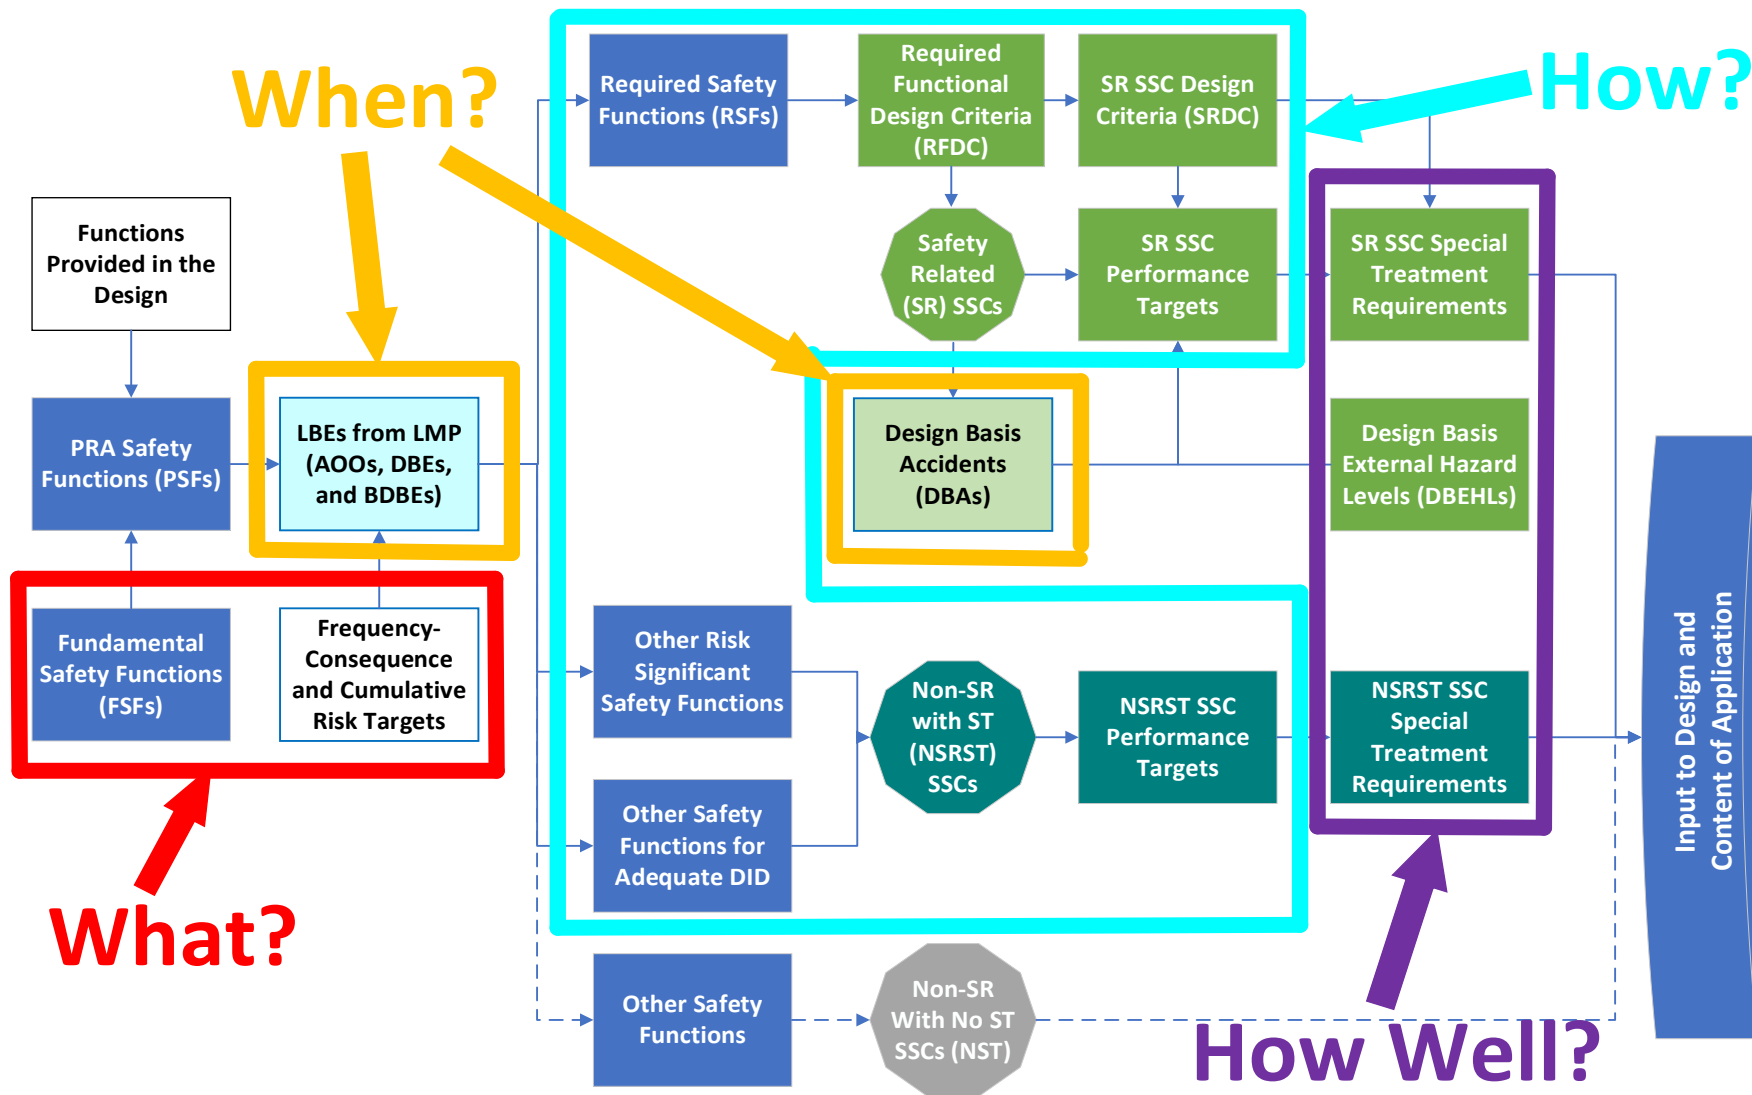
When?

How?

Required Safety Functions (RSFs)

Required Functional Design Criteria (RFDC)

SR SSC Design Criteria (SRDC)

Functions Provided in the Design

Safety Related (SR) SSCs

SR SSC Performance Targets

SR SSC Special Treatment Requirements

PRA Safety Functions (PSFs)

LBEs from LMP (AOOs, DBEs, and BDBEs)

Design Basis Accidents (DBAs)

Design Basis External Hazard Levels (DBEHLs)

Fundamental Safety Functions (FSFs)

Frequency-Consequence and Cumulative Risk Targets

Other Risk Significant Safety Functions

Non-SR with ST (NSRST) SSCs

NSRST SSC Performance Targets

NSRST SSC Special Treatment Requirements

Input to Design and Content of Application

Other Safety Functions for Adequate DID

What?

Other Safety Functions

Non-SR With No ST SSCs (NST)

How Well?